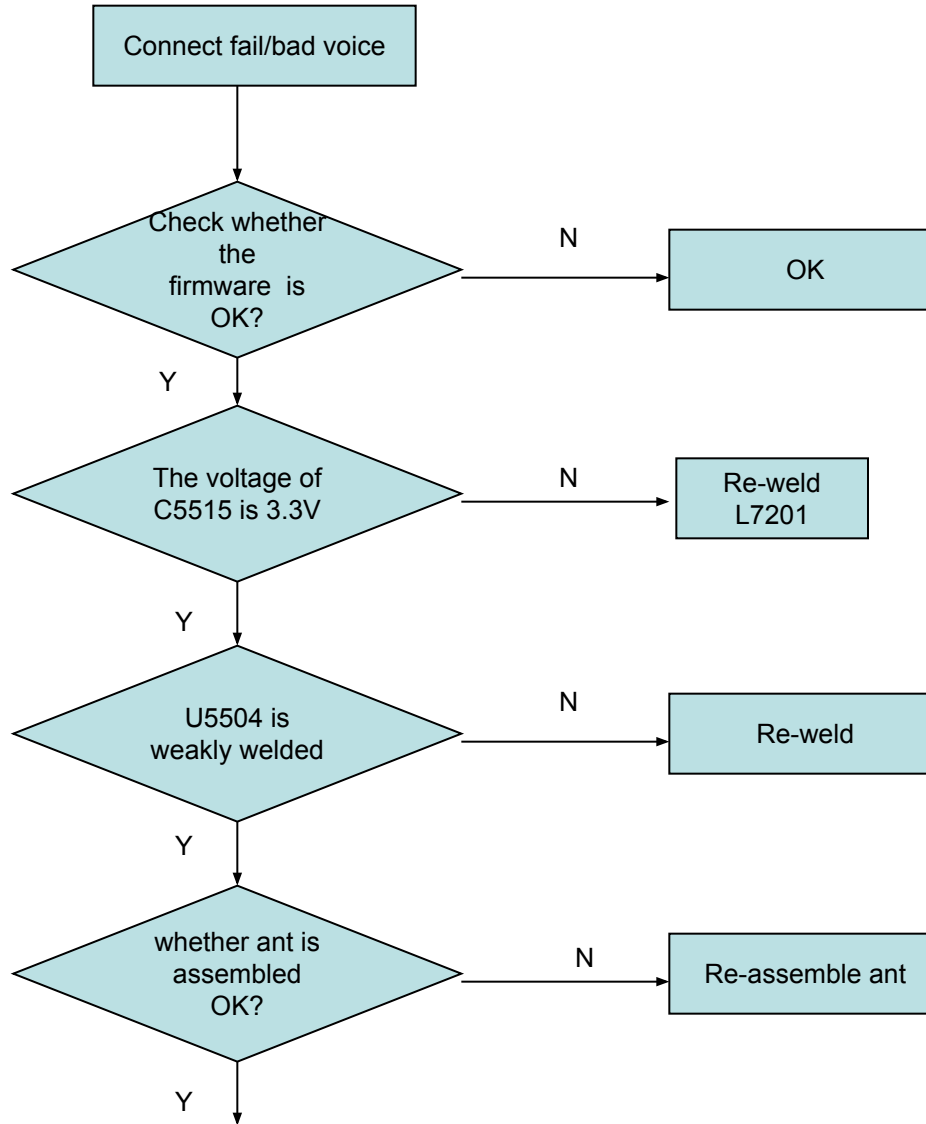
Connect fail/bad voice

Check whether the firmware is OK?

N

OK

Y

The voltage of C5515 is 3.3V

N

Re-weld L7201

Y

U5504 is weakly welded

N

Re-weld

Y

whether ant is assembled OK?

N

Re-assemble ant

Y